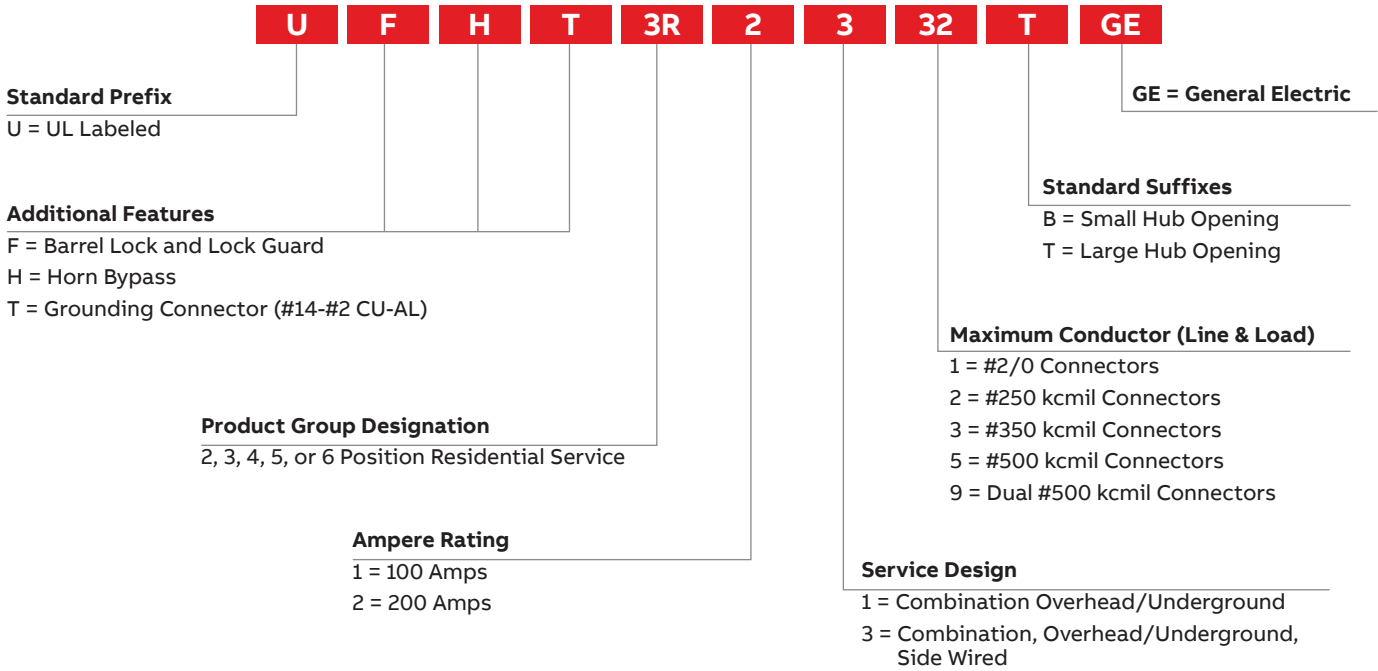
U F H T 3R 2 3 32 T GE

Standard Prefix
U = UL Labeled

Additional Features
F = Barrel Lock and Lock Guard
H = Horn Bypass
T = Grounding Connector (#14-#2 CU-AL)

Product Group Designation
2, 3, 4, 5, or 6 Position Residential Service

Ampere Rating
1 = 100 Amps
2 = 200 Amps

GE = General Electric

Standard Suffixes
B = Small Hub Opening
T = Large Hub Opening

Maximum Conductor (Line & Load)
1 = #2/0 Connectors
2 = #250 kcmil Connectors
3 = #350 kcmil Connectors
5 = #500 kcmil Connectors
9 = Dual #500 kcmil Connectors

Service Design
1 = Combination Overhead/Underground
3 = Combination, Overhead/Underground, Side Wired